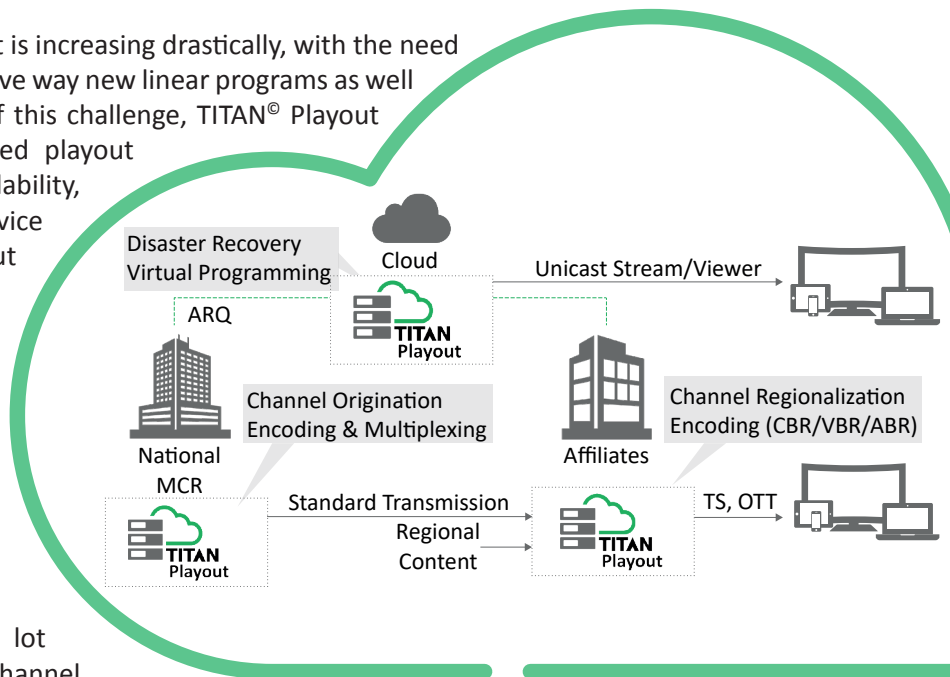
t is increasing drastically, with the need ve way new linear programs as well f this challenge, TITAN© Playout ed playout lability, vice ut

Disaster Recovery
Virtual Programming

Cloud

Unicast Stream/Viewer

ARQ

TITAN
Playout

Channel Origination
Encoding & Multiplexing

Channel Regionalization
Encoding (CBR/VBR/ABR)

National
MCR

Affiliates

Standard Transmission

TS, OTT

Regional
Content

TITAN
Playout

TITAN
Playout

lot
hannel